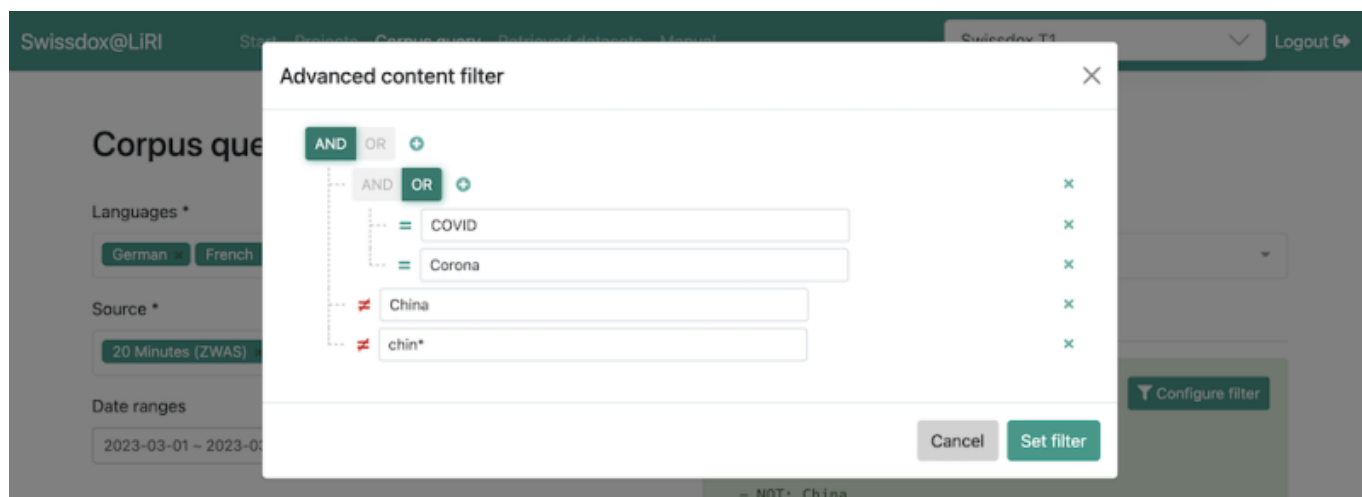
Swissdox@LiRI

Start Projects Corpus query Retrieved datasets Manual

Swissdox T1

Logout

Corpus que

Languages *

German × French

Source *

20 Minutes (ZWAS) ×

Date ranges

2023-03-01 ~ 2023-0

Advanced content filter

×

AND OR

AND OR

= COVID

= Corona

≠ China

≠ chin*

Configure filter

- NOT: China

Cancel

Set filter